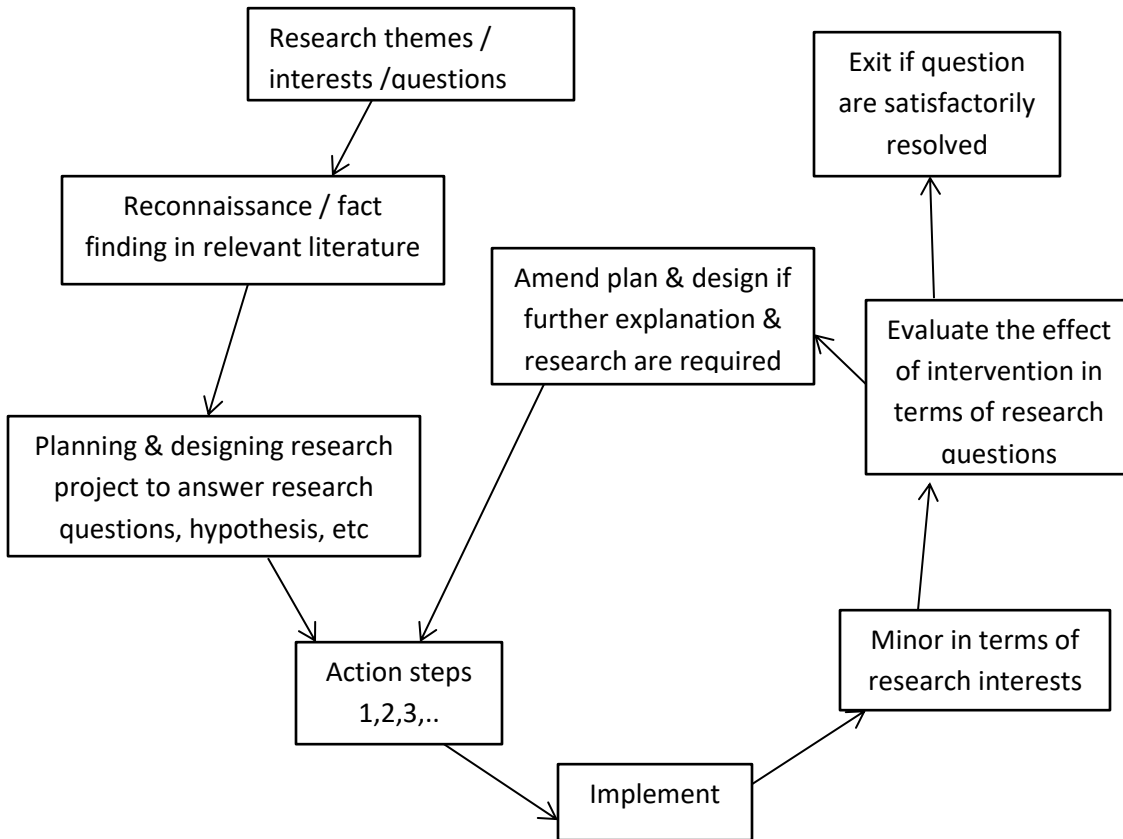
Research themes / interests /questions

Reconnaissance / fact finding in relevant literature

Planning & designing research project to answer research questions, hypothesis, etc

Action steps 1,2,3,..

Implement

Minor in terms of research interests

Evaluate the effect of intervention in terms of research questions

Amend plan & design if further explanation & research are required

Exit if question are satisfactorily resolved